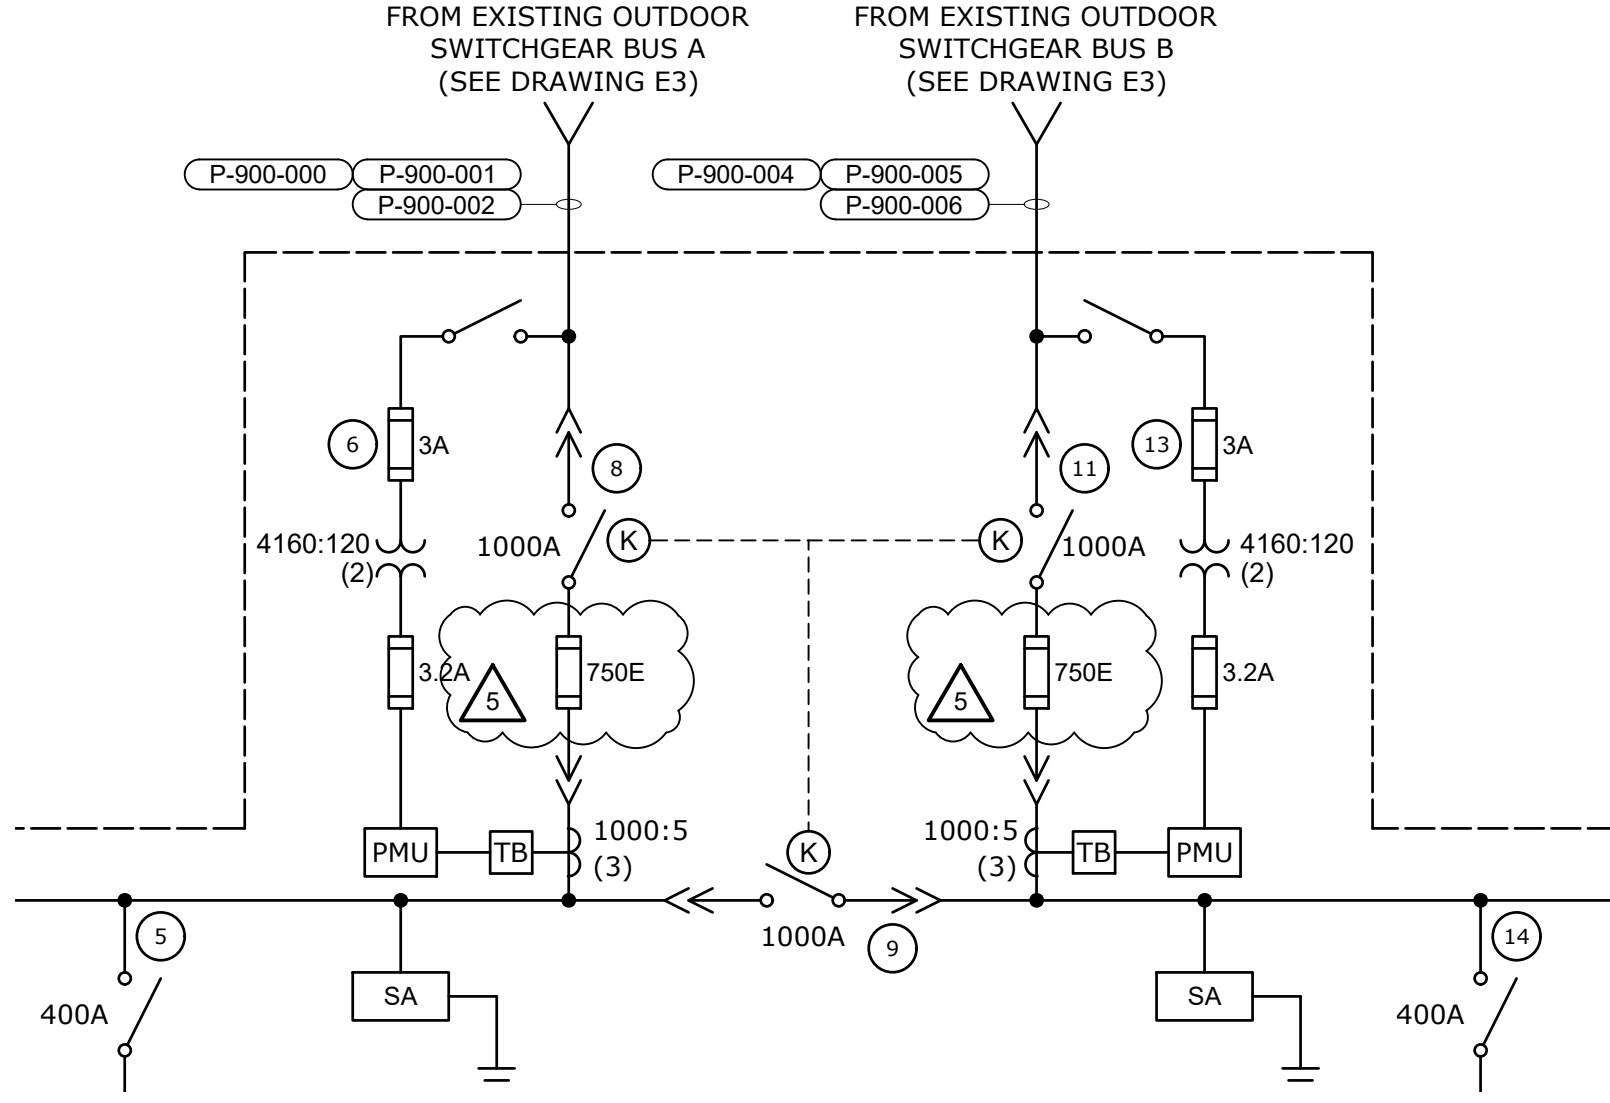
FROM EXISTING OUTDOOR SWITCHGEAR BUS A (SEE DRAWING E3)

FROM EXISTING OUTDOOR SWITCHGEAR BUS B (SEE DRAWING E3)

P-900-000
P-900-001
P-900-002

P-900-004
P-900-005
P-900-006

6
3A
8
4160:120
(2)
1000A
K
3.2A
5
750E
PMU
TB
1000:5
(3)

11
13
3A
K
1000A
4160:120
(2)
5
750E
3.2A
1000:5
(3)
TB
PMU

K
1000A
9

5
400A
SA

SA
14
400A